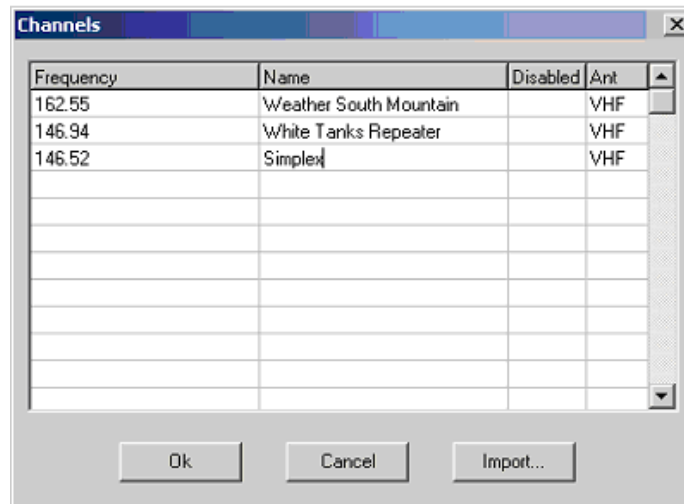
Channels

| Frequency | Name | Disabled | Ant |
|---|---|---|---|
| 162.55 | Weather South Mountain | | VHF |
| 146.94 | White Tanks Repeater | | VHF |
| 146.52 | Simplex | | VHF |

Ok

Cancel

Import...